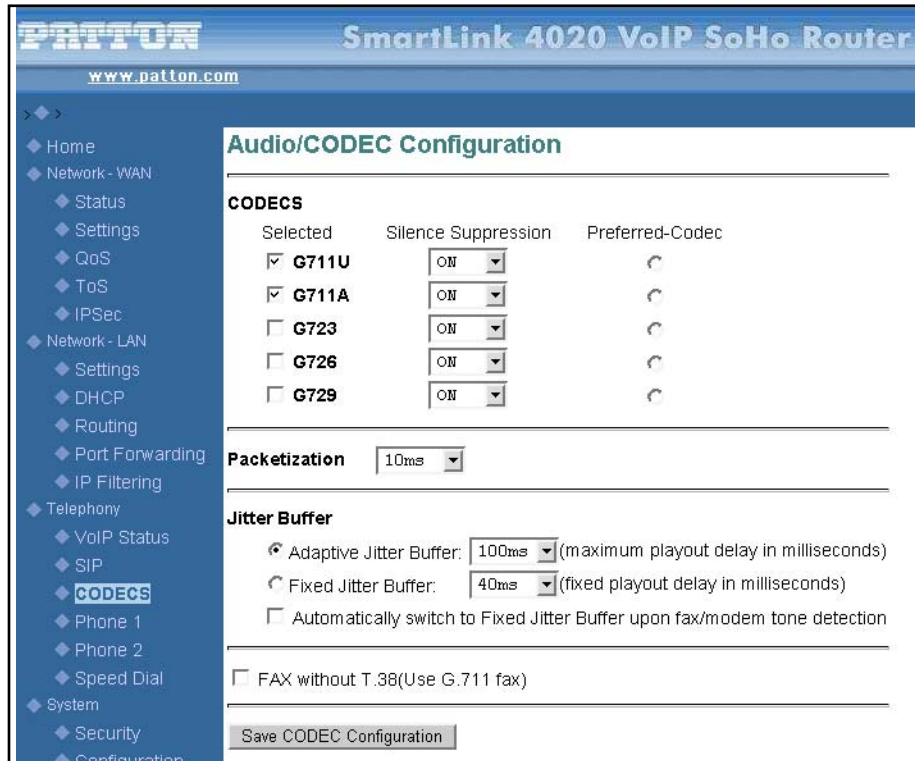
PATTON

SmartLink 4020 VoIP SoHo Router

www.patton.com

Home
Network - WAN
Status
Settings
QoS
ToS
IPSec
Network - LAN
Settings
DHCP
Routing
Port Forwarding
IP Filtering
Telephony
VoIP Status
SIP
CODECS
Phone 1
Phone 2
Speed Dial
System
Security
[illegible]

Audio/CODEC Configuration

CODECS

| Selected | Silence Suppression | Preferred-Codec |
|---|---|---|
| ☑ G711U | ON | ○ |
| ☑ G711A | ON | ○ |
| ☐ G723 | ON | ○ |
| ☐ G726 | ON | ○ |
| ☐ G729 | ON | ○ |

Packetization 10ms

Jitter Buffer

Adaptive Jitter Buffer: 100ms (maximum playout delay in milliseconds)

Fixed Jitter Buffer: 40ms (fixed playout delay in milliseconds)

Automatically switch to Fixed Jitter Buffer upon fax/modem tone detection

FAX without T.38(Use G.711 fax)

Save CODEC Configuration